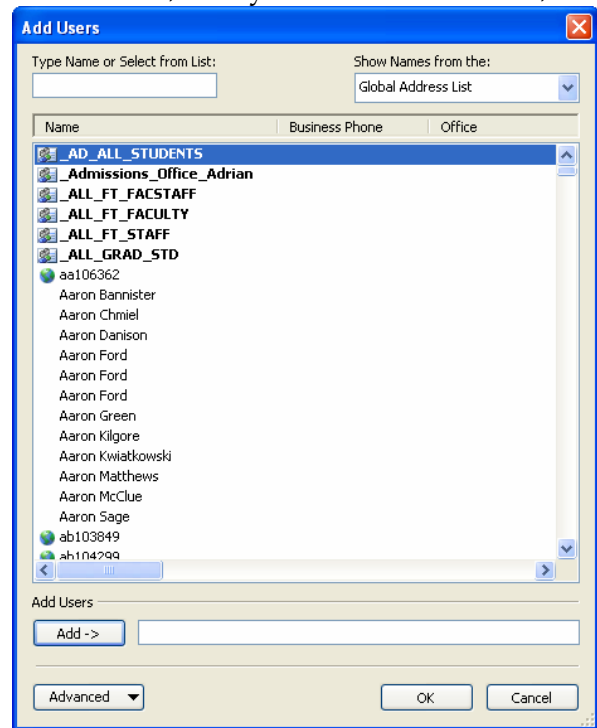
Add Users

Type Name or Select from List:

Show Names from the:

Global Address List

| Name | Business Phone | Office |
|---|---|---|
| _AD_ALL_STUDENTS | | |
| _Admissions_Office_Adrian | | |
| _ALL_FT_FACSTAFF | | |
| _ALL_FT_FACULTY | | |
| _ALL_FT_STAFF | | |
| _ALL_GRAD_STD | | |
| aa106362 | | |
| Aaron Bannister | | |
| Aaron Chmiel | | |
| Aaron Danison | | |
| Aaron Ford | | |
| Aaron Ford | | |
| Aaron Ford | | |
| Aaron Green | | |
| Aaron Kilgore | | |
| Aaron Kwiatkowski | | |
| Aaron Matthews | | |
| Aaron McClue | | |
| Aaron Sage | | |
| ab103849 | | |
| ab104299 | | |

Add Users

Add ->

Advanced

OK

Cancel